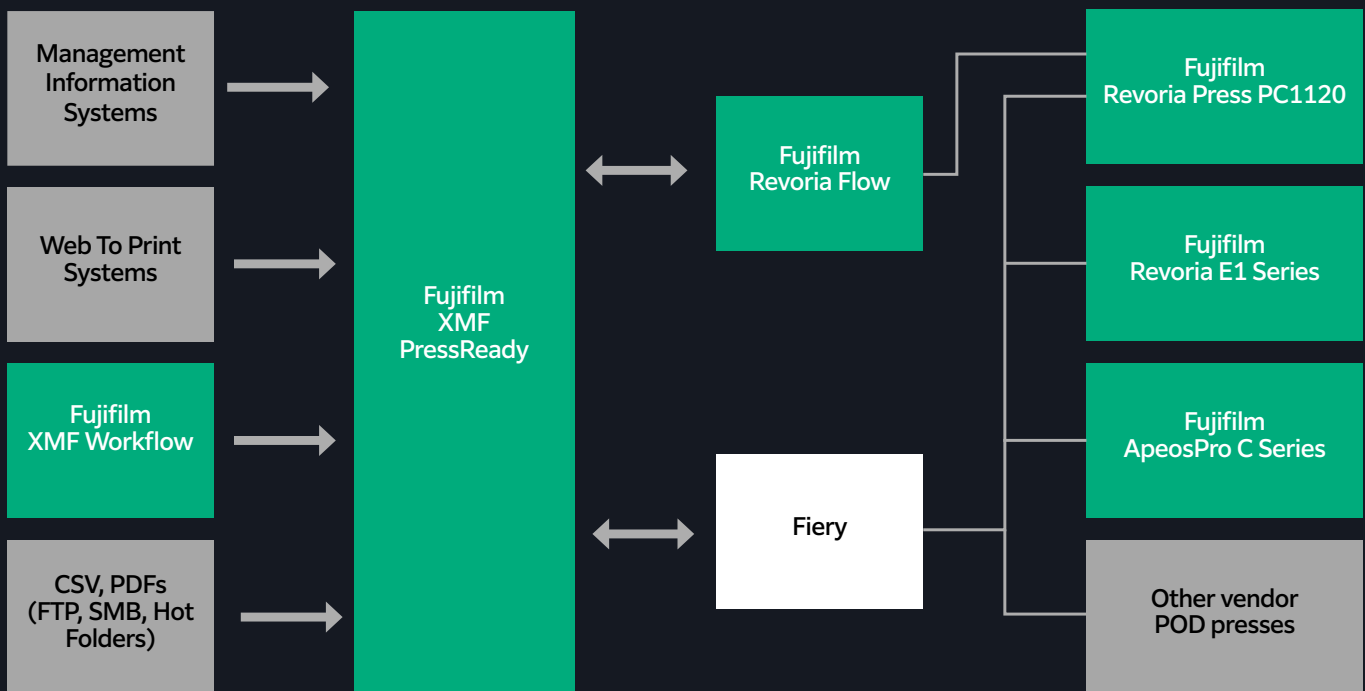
Management Information Systems

Web To Print Systems

Fujifilm XMF Workflow

CSV, PDFs (FTP, SMB, Hot Folders)

Fujifilm XMF PressReady

Fujifilm Revoria Flow

Fiery

Fujifilm Revoria Press PC1120

Fujifilm Revoria E1 Series

Fujifilm ApeosPro C Series

Other vendor POD presses